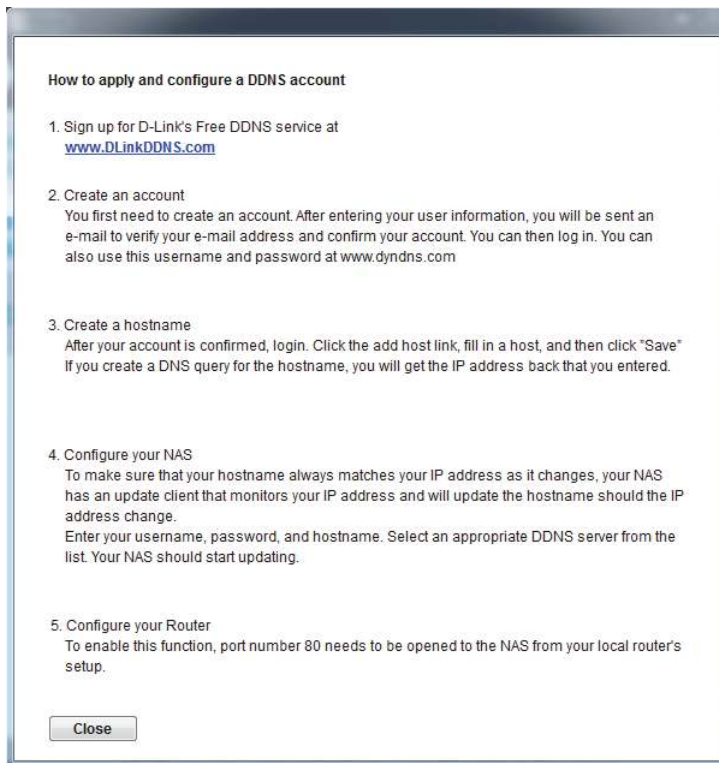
How to apply and configure a DDNS account

1. Sign up for D-Link's Free DDNS service at
www.DLinkDDNS.com

2. Create an account
You first need to create an account. After entering your user information, you will be sent an e-mail to verify your e-mail address and confirm your account. You can then log in. You can also use this username and password at www.dyndns.com

3. Create a hostname
After your account is confirmed, login. Click the add host link, fill in a host, and then click "Save" If you create a DNS query for the hostname, you will get the IP address back that you entered.

4. Configure your NAS
To make sure that your hostname always matches your IP address as it changes, your NAS has an update client that monitors your IP address and will update the hostname should the IP address change.
Enter your username, password, and hostname. Select an appropriate DDNS server from the list. Your NAS should start updating.

5. Configure your Router
To enable this function, port number 80 needs to be opened to the NAS from your local router's setup.

Close